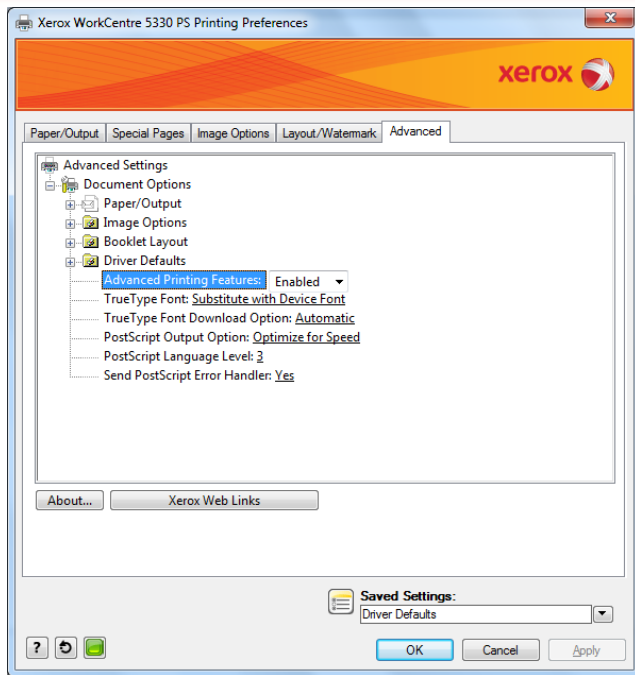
Xerox WorkCentre 5330 PS Printing Preferences

xerox

Paper/Output | Special Pages | Image Options | Layout/Watermark | Advanced

Advanced Settings
Document Options
Paper/Output
Image Options
Booklet Layout
Driver Defaults
Advanced Printing Features: Enabled
TrueType Font: Substitute with Device Font
TrueType Font Download Option: Automatic
PostScript Output Option: Optimize for Speed
PostScript Language Level: 3
Send PostScript Error Handler: Yes

About... | Xerox Web Links

Saved Settings:
Driver Defaults

? | OK | Cancel | Apply